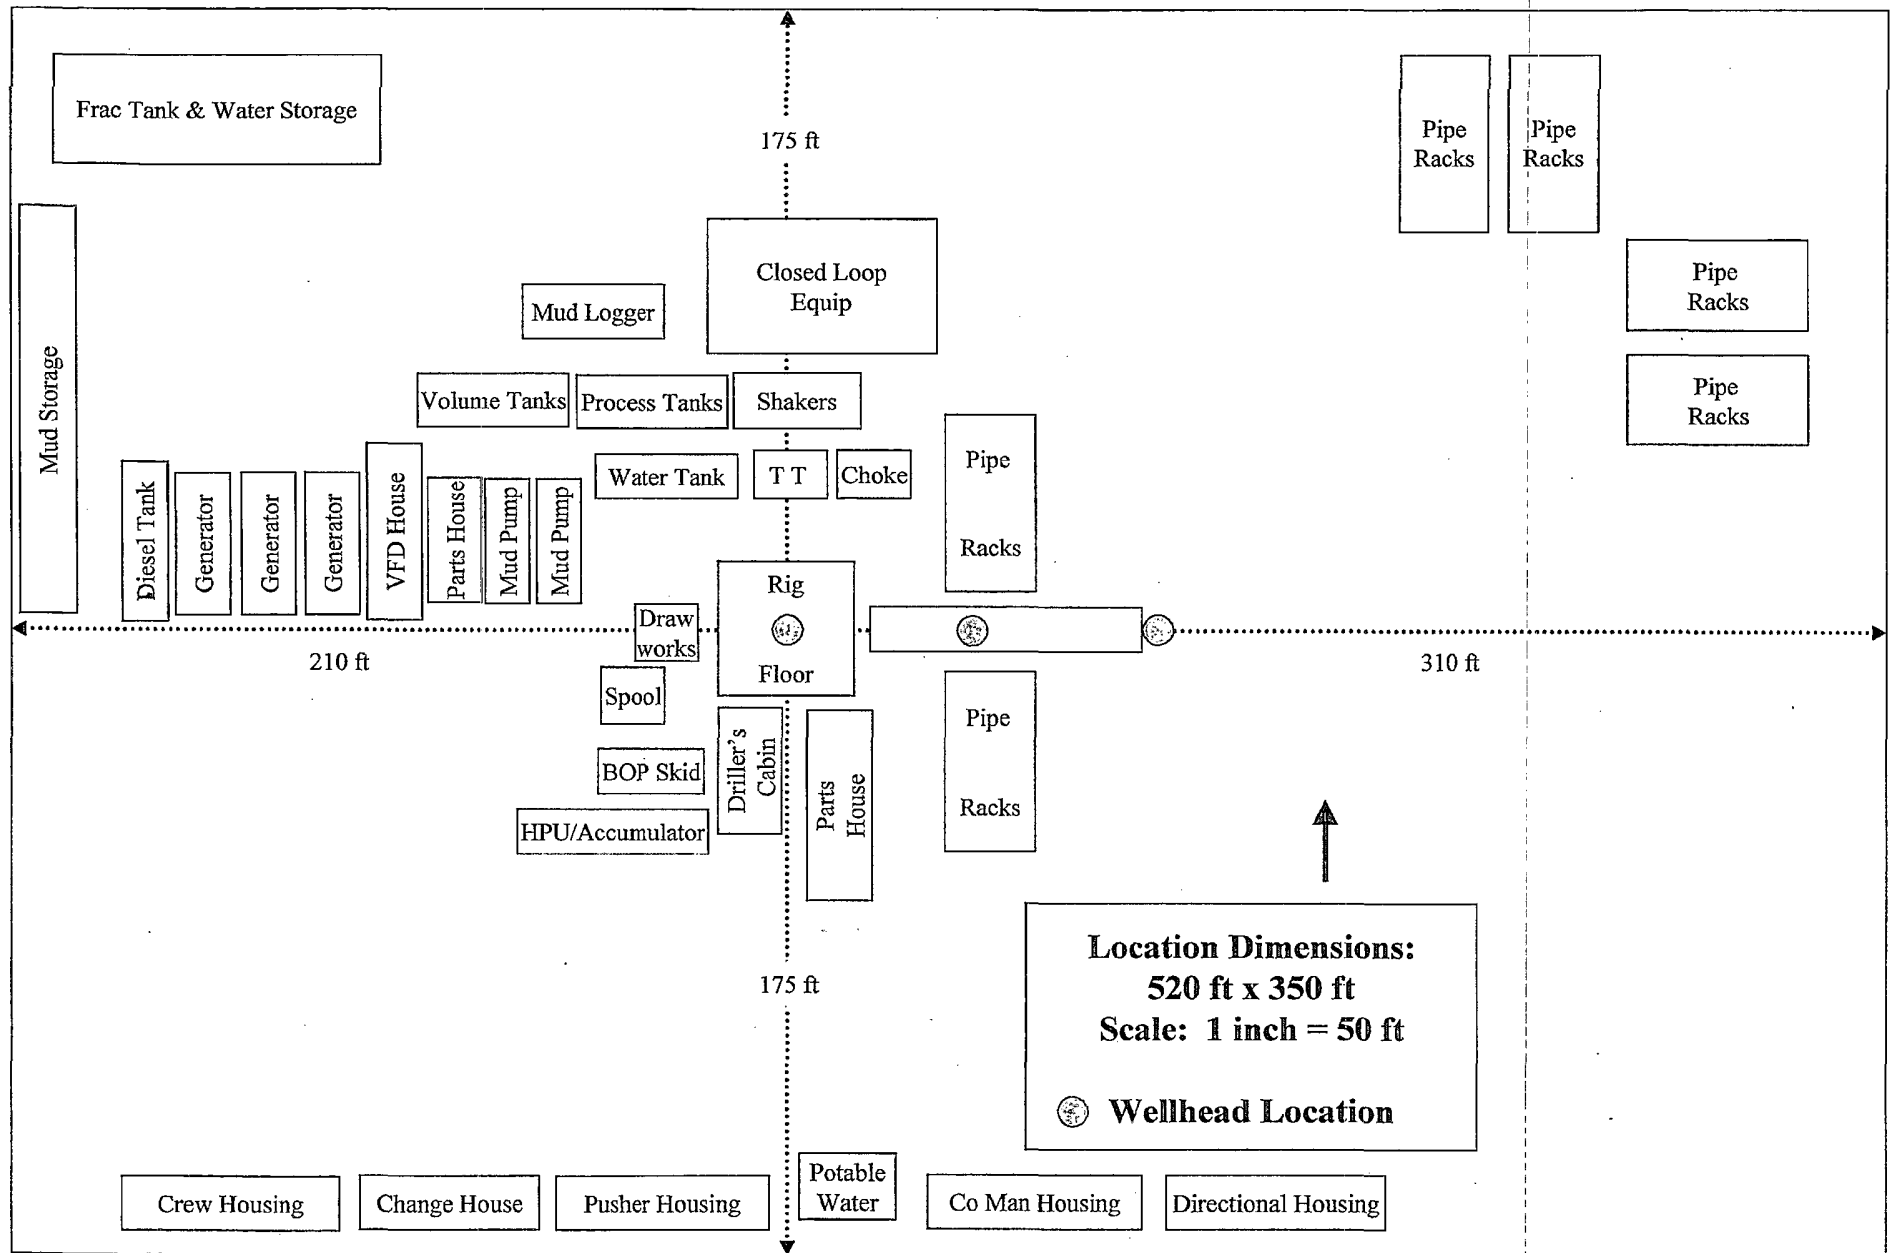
Frac Tank & Water Storage

175 ft

Pipe Racks

Pipe Racks

Closed Loop Equip

Pipe Racks

Mud Logger

Pipe Racks

Volume Tanks

Process Tanks

Shakers

Mud Storage

Water Tank

T T

Choke

Pipe Racks

Diesel Tank

Generator

Generator

Generator

VFD House

Parts House

Mud Pump

Mud Pump

Rig Floor

Draw works

210 ft

310 ft

Spool

Driller's Cabin

Parts House

Pipe Racks

BOP Skid

HPU/Accumulator

Location Dimensions:
520 ft x 350 ft
Scale: 1 inch = 50 ft

175 ft

Wellhead Location

Crew Housing

Change House

Pusher Housing

Potable Water

Co Man Housing

Directional Housing